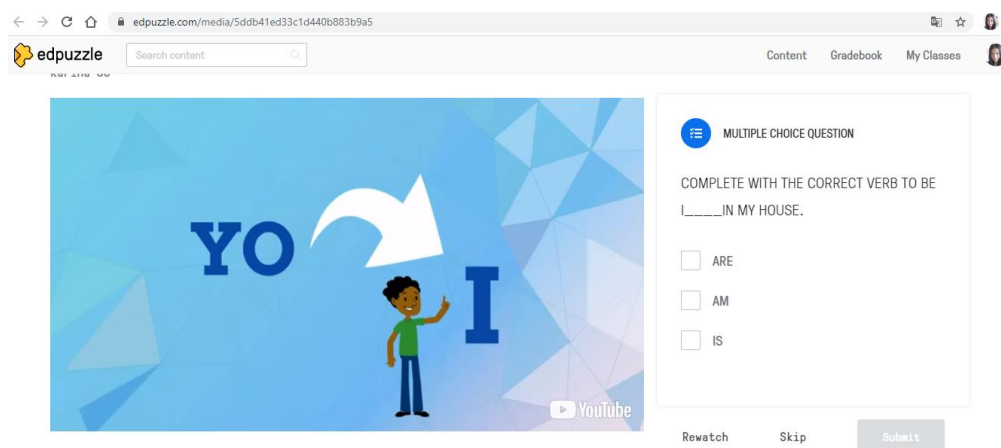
edpuzzle.com/media/5ddb41ed33c1d440b883b9a5

edpuzzle

Search content

Content Gradebook My Classes

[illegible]

YO

I

YouTube

MULTIPLE CHOICE QUESTION

COMPLETE WITH THE CORRECT VERB TO BE

I____IN MY HOUSE.

ARE

AM

IS

Rewatch Skip Submit